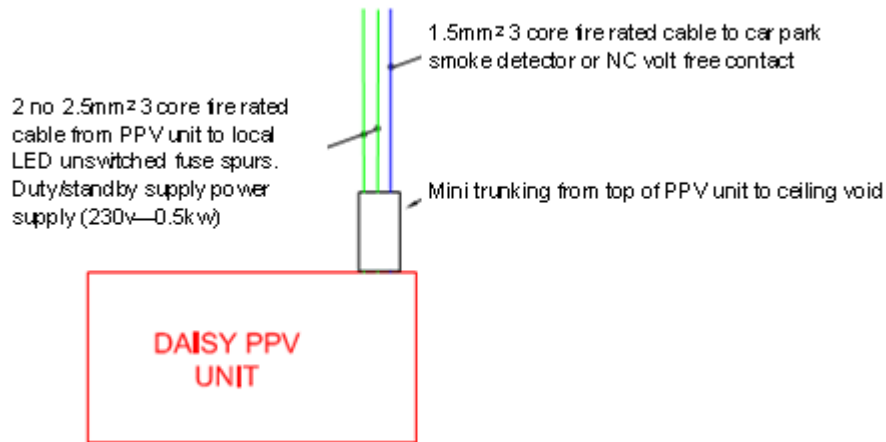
1.5mm² 3 core fire rated cable to car park smoke detector or NC volt free contact

2 no 2.5mm² 3 core fire rated cable from PPV unit to local LED unswitched fuse spurs. Duty/standby supply power supply (230v—0.5kw)

Mini trunking from top of PPV unit to ceiling void

DAISY PPV UNIT